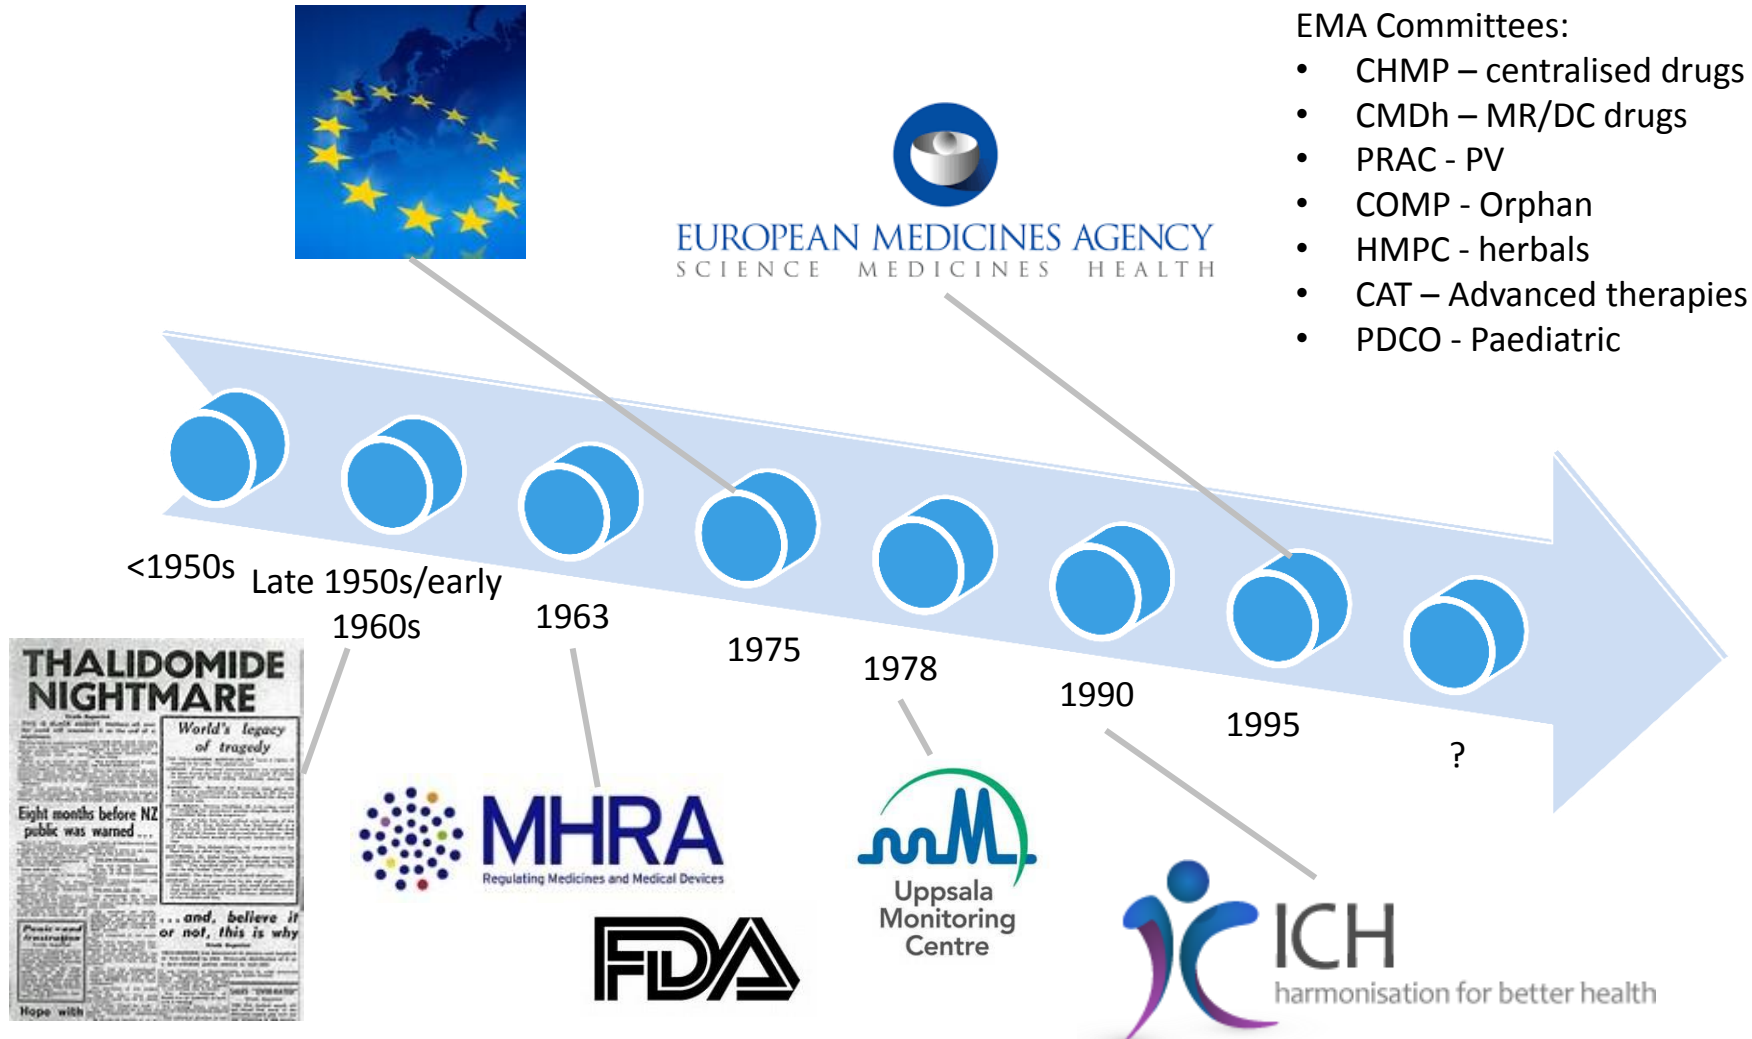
EMA Committees:
• CHMP – centralised drugs
• CMDh – MR/DC drugs
• PRAC - PV
• COMP - Orphan
• HMPC - herbals
• CAT – Advanced therapies
• PDCO - Paediatric

EUROPEAN MEDICINES AGENCY
SCIENCE MEDICINES HEALTH

<1950s
Late 1950s/early 1960s
1963
1975
1978
1990
1995
?

THALIDOMIDE NIGHTMARE
World's legacy of tragedy
Eight months before NZ public was warned...
...and, believe it or not, this is why
Hope with

MHRA
Regulating Medicines and Medical Devices

FDA

Uppsala Monitoring Centre

ICH
harmonisation for better health